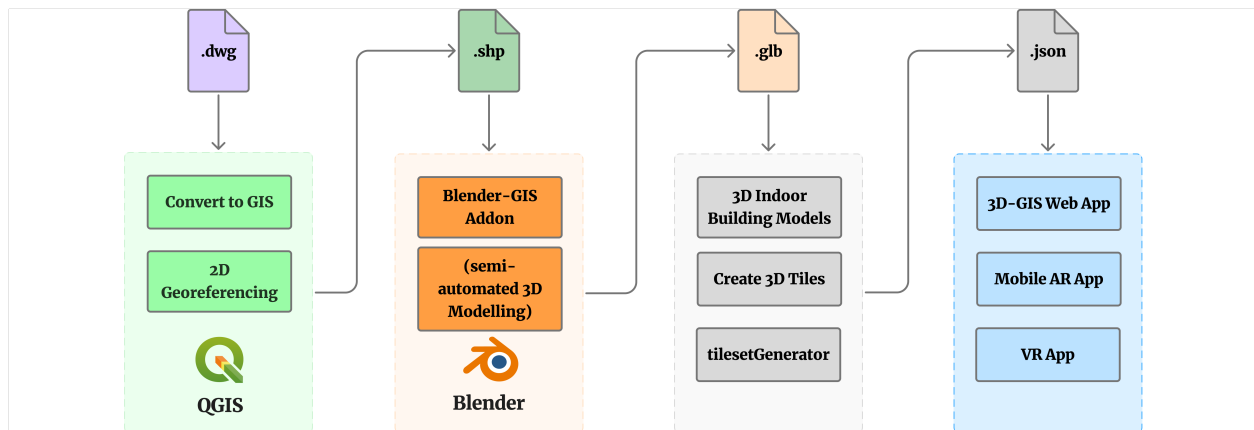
.dwg

Convert to GIS

2D Georeferencing

QGIS

.shp

Blender-GIS Addon

(semi-automated 3D Modelling)

Blender

.glb

3D Indoor Building Models

Create 3D Tiles

tilesetGenerator

.json

3D-GIS Web App

Mobile AR App

VR App